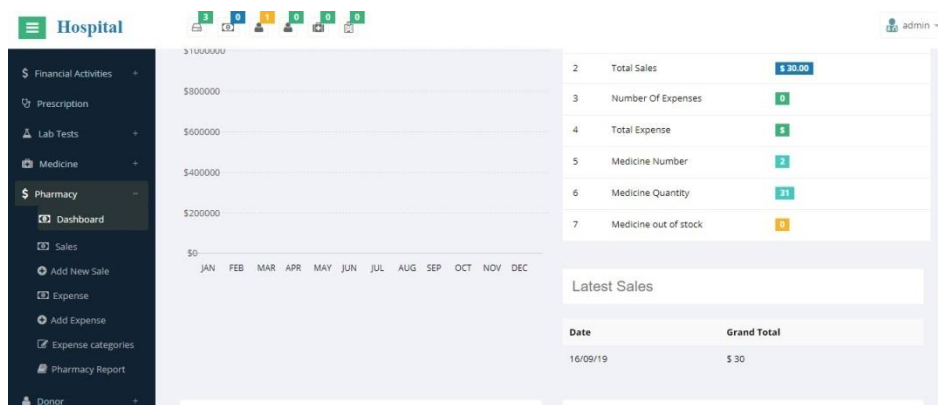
Hospital

3 0 1 0 0 0

admin

$ Financial Activities +
Prescription
Lab Tests +
Medicine +
$ Pharmacy −
Dashboard
Sales
Add New Sale
Expense
Add Expense
Expense categories
Pharmacy Report
Donor +

$1000000
$800000
$600000
$400000
$200000
$0
JAN FEB MAR APR MAY JUN JUL AUG SEP OCT NOV DEC

| | | |
|---|---|---|
| 2 | Total Sales | $ 30.00 |
| 3 | Number Of Expenses | 0 |
| 4 | Total Expense | $ |
| 5 | Medicine Number | 2 |
| 6 | Medicine Quantity | 31 |
| 7 | Medicine out of stock | 0 |

Latest Sales

| Date | Grand Total |
|---|---|
| 16/09/19 | $ 30 |